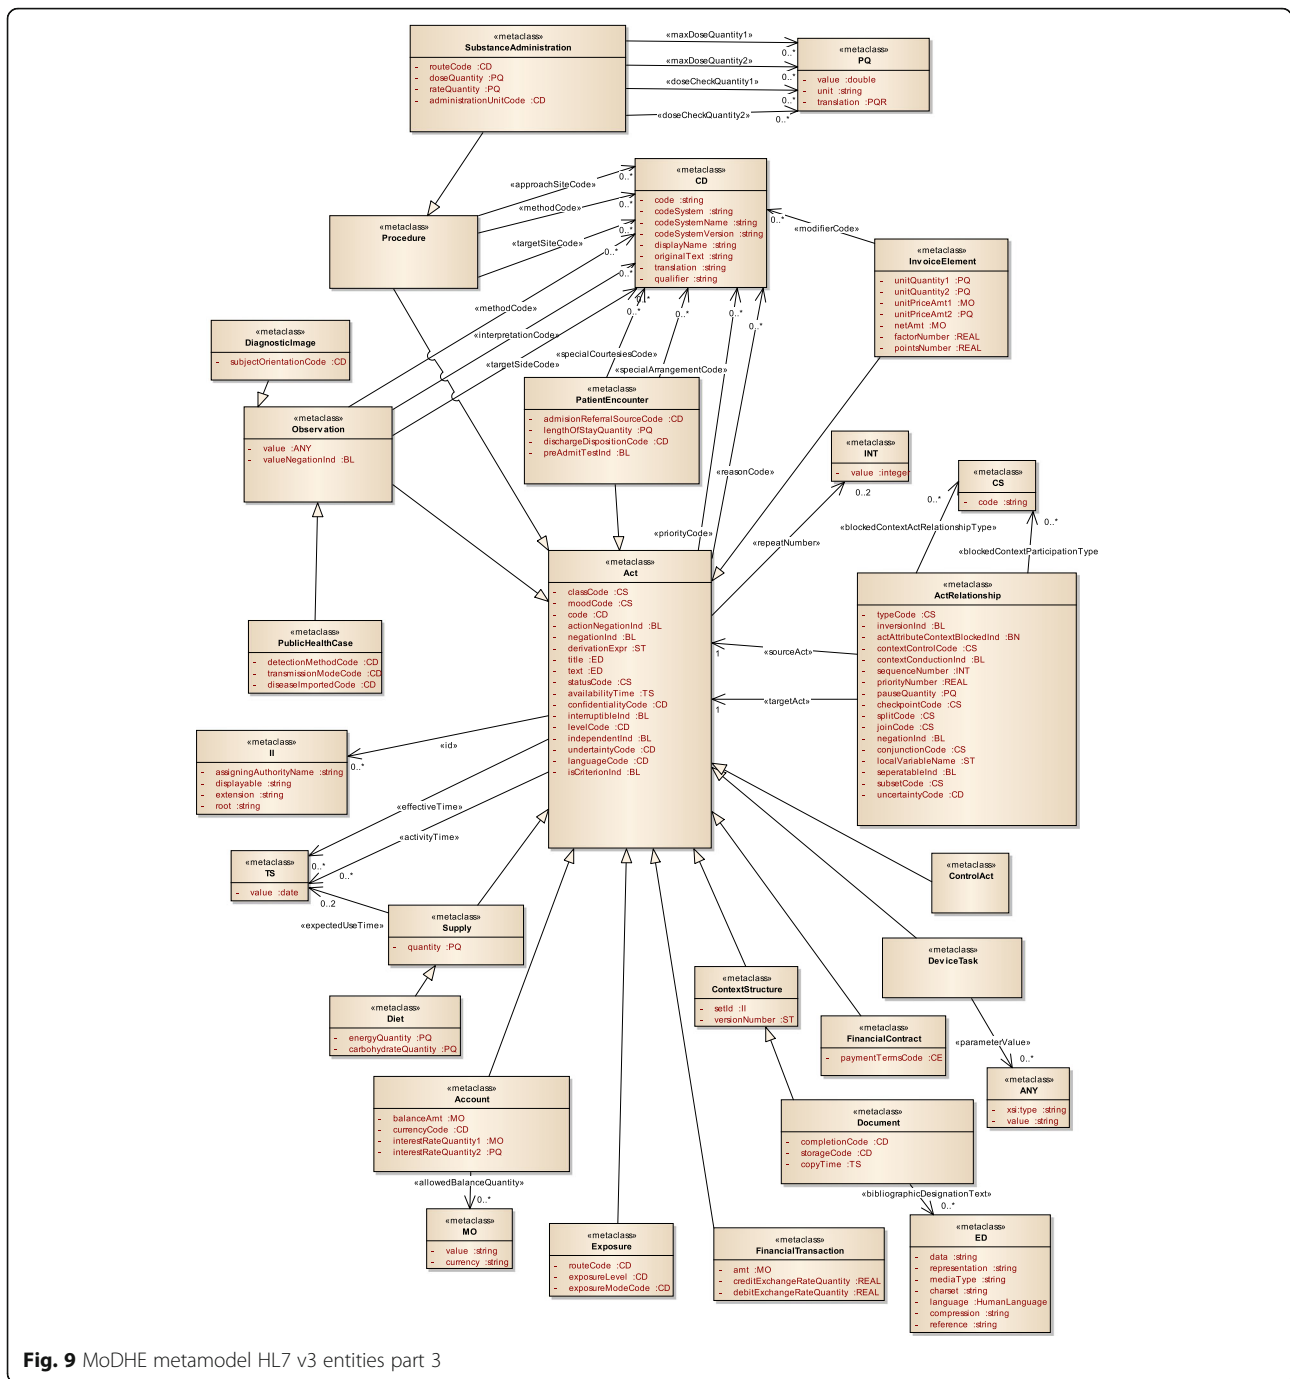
«metaclass»
SubstanceAdministration
- routeCode :CD
- doseQuantity :PQ
- rateQuantity :PQ
- administrationUnitCode :CD

«maxDoseQuantity1»
«maxDoseQuantity2»
«doseCheckQuantity1»
«doseCheckQuantity2»
0..*
0..*
0..*
0..*

«metaclass»
PQ
- value :double
- unit :string
- translation :PQR

«metaclass»
CD
- code :string
- codeSystem :string
- codeSystemName :string
- codeSystemVersion :string
- displayName :string
- originalText :string
- translation :string
- qualifier :string

«approachSiteCode»
«methodCode»
«targetSiteCode»
«modifierCode»
0..*

«metaclass»
Procedure

«metaclass»
InvoiceElement
- unitQuantity1 :PQ
- unitQuantity2 :PQ
- unitPriceAmt1 :MO
- unitPriceAmt2 :PQ
- netAmt :MO
- factorNumber :REAL
- pointsNumber :REAL

«methodCode»
«interpretationCode»
«targetSideCode»
«specialCourtesiesCode»
«specialArrangementCode»

«metaclass»
DiagnosticImage
- subjectOrientationCode :CD

«metaclass»
Observation
- value :ANY
- valueNegationInd :BL

«metaclass»
PatientEncounter
- admisionReferralSourceCode :CD
- lengthOfStayQuantity :PQ
- dischargeDispositionCode :CD
- preAdmitTestInd :BL

«metaclass»
INT
- value :integer
0..2

«metaclass»
CS
- code :string
0..*
0..*

«reasonCode»
«priorityCode»
«repeatNumber»
«blockedContextActRelationshipType»
«blockedContextParticipationType

«metaclass»
Act
- classCode :CS
- moodCode :CS
- code :CD
- actionNegationInd :BL
- negationInd :BL
- derivationExpr :ST
- title :ED
- text :ED
- statusCode :CS
- availabilityTime :TS
- confidentialityCode :CD
- interruptibleInd :BL
- levelCode :CD
- independentInd :BL
- undertaintyCode :CD
- languageCode :CD
- isCriterionInd :BL

«metaclass»
ActRelationship
- typeCode :CS
- inversionInd :BL
- actAttributeContextBlockedInd :BN
- contextControlCode :CS
- contextConductionInd :BL
- sequenceNumber :INT
- priorityNumber :REAL
- pauseQuantity :PQ
- checkpointCode :CS
- splitCode :CS
- joinCode :CS
- negationInd :BL
- conjunctionCode :CS
- localVariableName :ST
- seperatableInd :BL
- subsetCode :CS
- uncertaintyCode :CD

«sourceAct»
«targetAct»
1
1

«metaclass»
PublicHealthCase
- detectionMethodCode :CD
- transmissionModeCode :CD
- diseaseImportedCode :CD

«metaclass»
II
- assigningAuthorityName :string
- displayable :string
- extension :string
- root :string

«id»
0..*
«effectiveTime»
«activityTime»
0..*
0..*
0..2

«metaclass»
TS
- value :date

«expectedUseTime»

«metaclass»
Supply
- quantity :PQ

«metaclass»
ControlAct

«metaclass»
DeviceTask

«metaclass»
Diet
- energyQuantity :PQ
- carbohydrateQuantity :PQ

«metaclass»
ContextStructure
- setId :II
- versionNumber :ST

«metaclass»
FinancialContract
- paymentTermsCode :CE

«parameterValue»
0..*

«metaclass»
ANY
- xsi:type :string
- value :string

«metaclass»
Account
- balanceAmt :MO
- currencyCode :CD
- interestRateQuantity1 :MO
- interestRateQuantity2 :PQ

«metaclass»
Document
- completionCode :CD
- storageCode :CD
- copyTime :TS

«allowedBalanceQuantity»
0..*
«bibliographicDesignationText»
0..*

«metaclass»
MO
- value :string
- currency :string

«metaclass»
Exposure
- routeCode :CD
- exposureLevel :CD
- exposureModeCode :CD

«metaclass»
FinancialTransaction
- amt :MO
- creditExchangeRateQuantity :REAL
- debitExchangeRateQuantity :REAL

«metaclass»
ED
- data :string
- representation :string
- mediaType :string
- charset :string
- language :HumanLanguage
- compression :string
- reference :string

Fig. 9 MoDHE metamodel HL7 v3 entities part 3